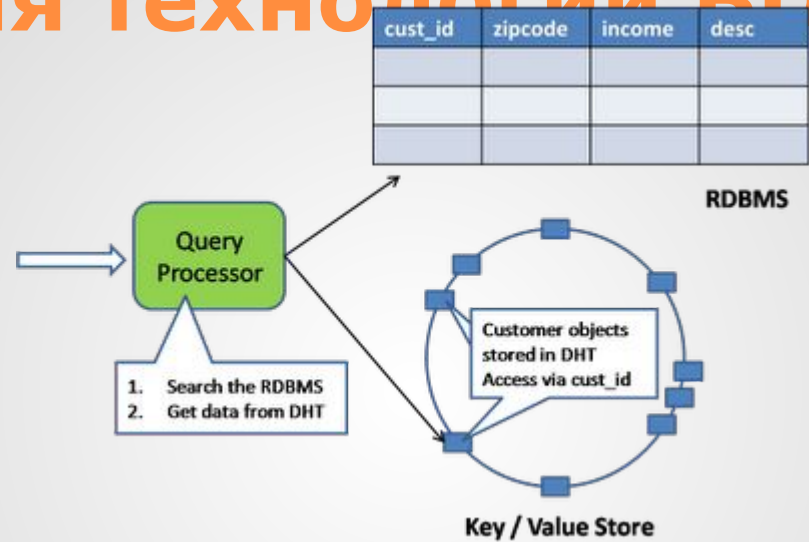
ия техно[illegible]

| cust_id | zipcode | income | desc |
|---|---|---|---|
| | | | |
| | | | |
| | | | |

RDBMS

Query Processor

1. Search the RDBMS
2. Get data from DHT

Customer objects stored in DHT Access via cust_id

Key / Value Store